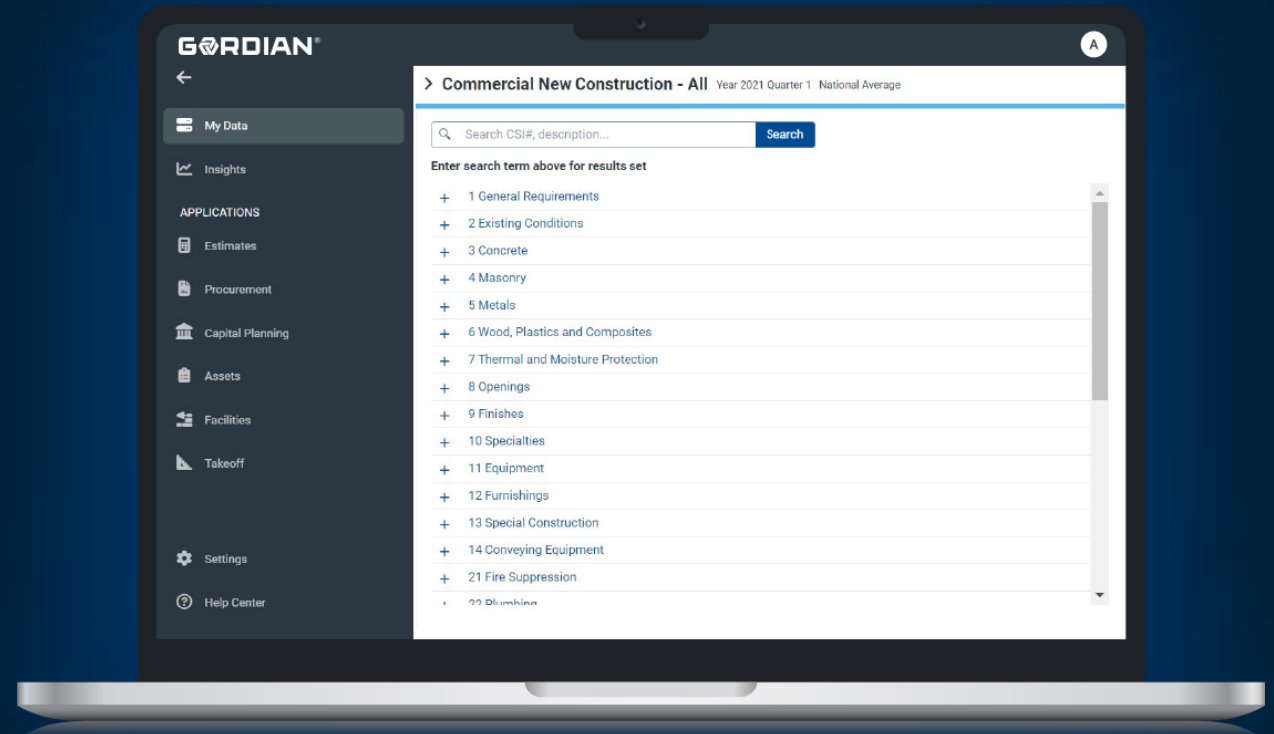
GORDIAN®

A

←

My Data

Insights

APPLICATIONS

Estimates

Procurement

Capital Planning

Assets

Facilities

Takeoff

Settings

Help Center

> Commercial New Construction - All Year 2021 Quarter 1 National Average

Search CSI#, description...

Search

Enter search term above for results set

+ 1 General Requirements
+ 2 Existing Conditions
+ 3 Concrete
+ 4 Masonry
+ 5 Metals
+ 6 Wood, Plastics and Composites
+ 7 Thermal and Moisture Protection
+ 8 Openings
+ 9 Finishes
+ 10 Specialties
+ 11 Equipment
+ 12 Furnishings
+ 13 Special Construction
+ 14 Conveying Equipment
+ 21 Fire Suppression
+ 22 Plumbing